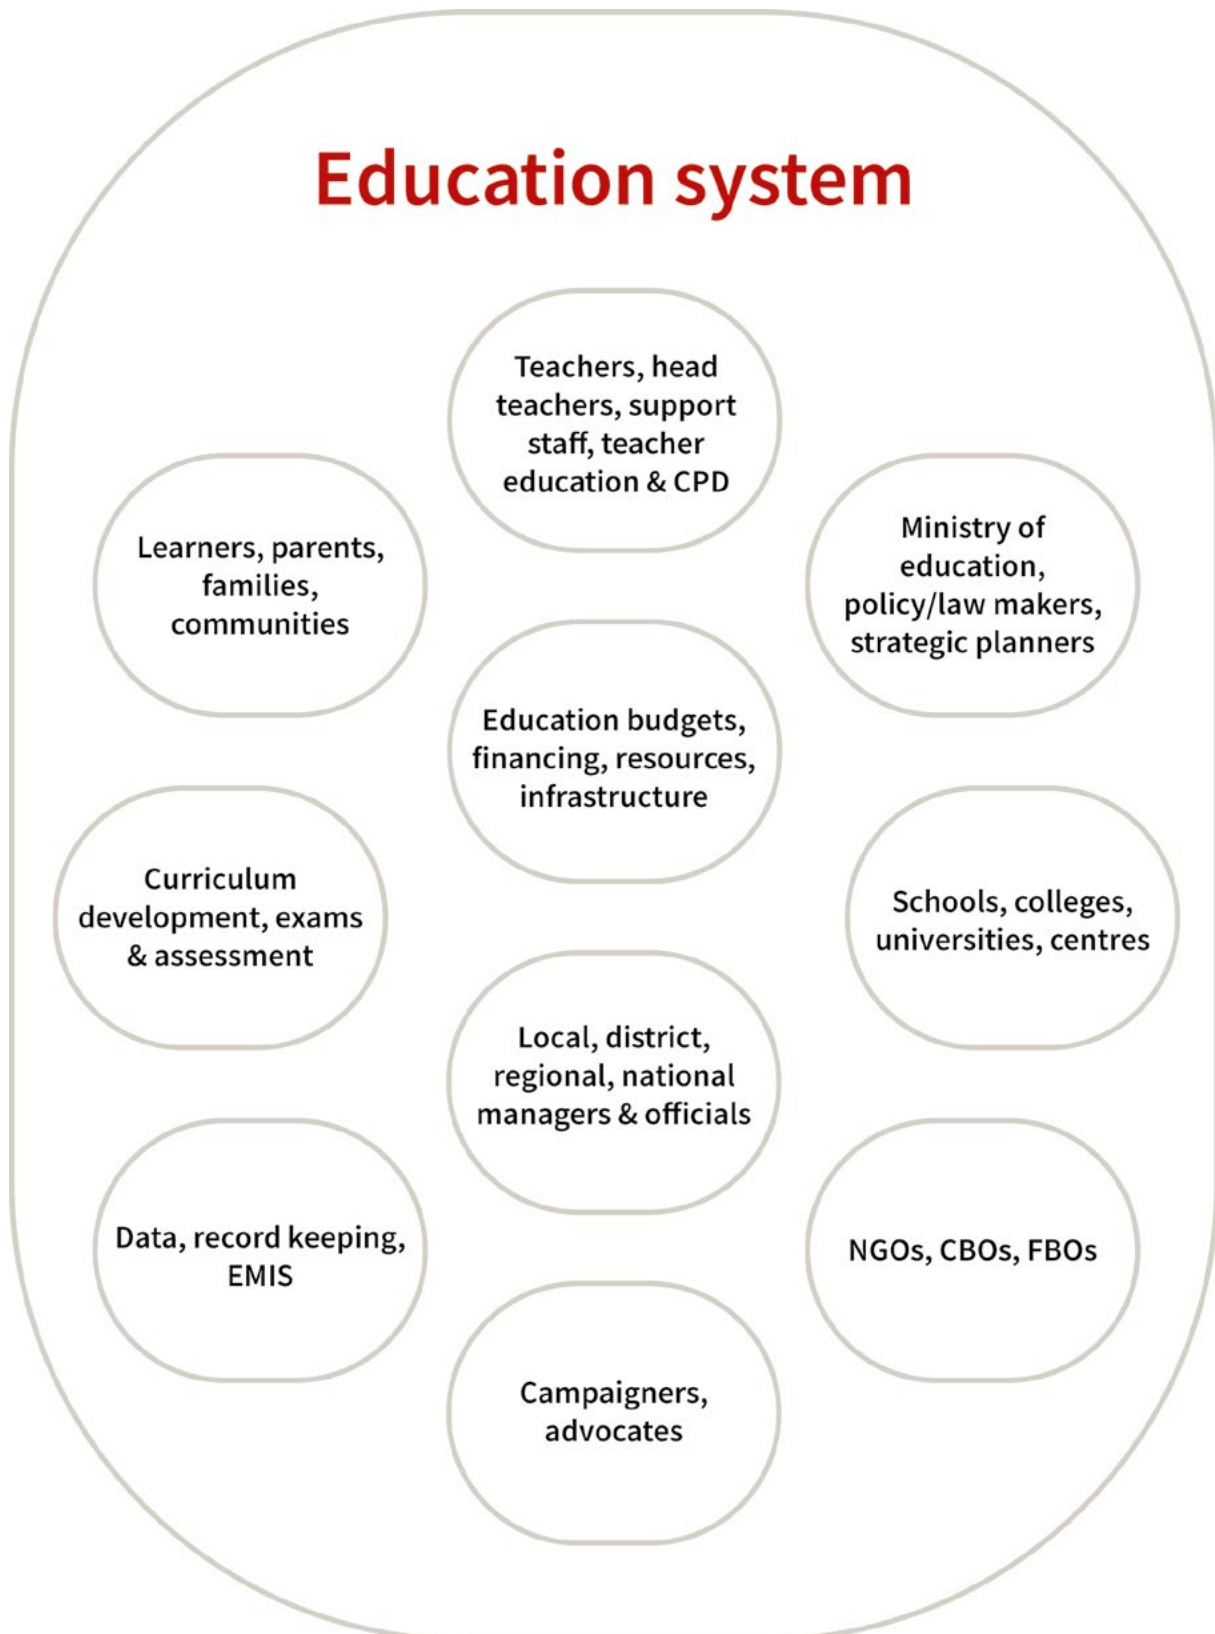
Education system

Teachers, head teachers, support staff, teacher education & CPD

Learners, parents, families, communities

Ministry of education, policy/law makers, strategic planners

Education budgets, financing, resources, infrastructure

Curriculum development, exams & assessment

Schools, colleges, universities, centres

Local, district, regional, national managers & officials

Data, record keeping, EMIS

NGOs, CBOs, FBOs

Campaigners, advocates